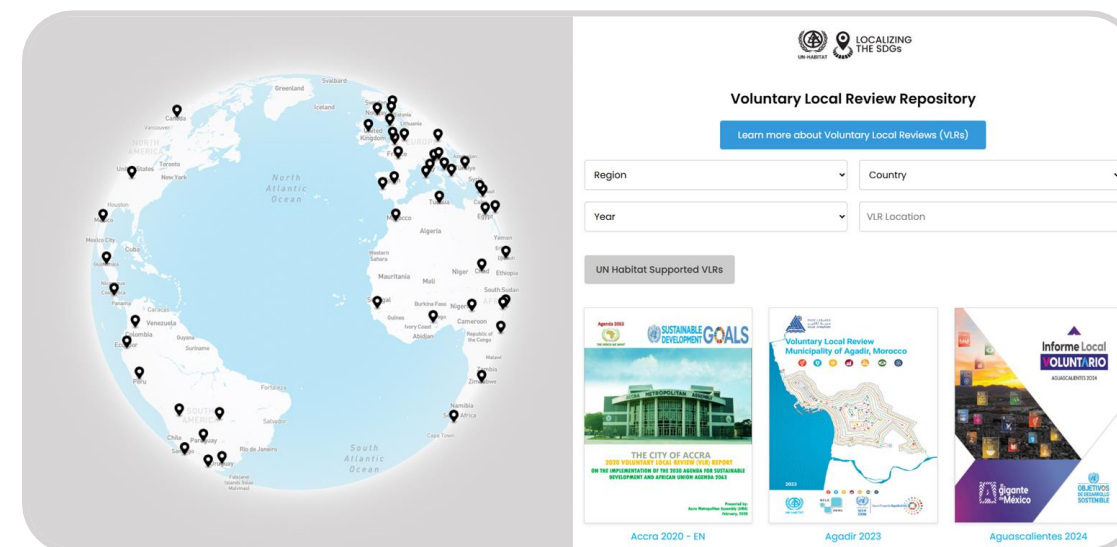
Greenland
Iceland
Svalbard
Canada
Vancouver
NORTH AMERICA
Toronto
United States
New York
North Atlantic Ocean
Houston
Mexico City
Cuba
Panama
Caracas
Venezuela
Colombia
Guyana
Suriname
Ecuador
Peru
Fortaleza
SOUTH AMERICA
Salvador
Chile
Paraguay
Rio de Janeiro
Santiago
Uruguay
Falkland Islands (Islas Malvinas)
South Atlantic Ocean
United Kingdom
Lithuania
Ukraine
France
Morocco
Tunisia
Egypt
Algeria
Western Sahara
Mauritania
Mali
Niger
Chad
Senegal
Burkina Faso
Nigeria
Guinea
Ivory Coast
Abidjan
Cameroon
Republic of the Congo
Ethiopia
South Sudan
Yemen
Malawi
Zambia
Zimbabwe
Namibia
South Africa
Cape Town

UN-HABITAT
LOCALIZING THE SDGs

Voluntary Local Review Repository

Learn more about Voluntary Local Reviews (VLRs)

Region
Country
Year
VLR Location

UN Habitat Supported VLRs

Agenda 2063
SUSTAINABLE DEVELOPMENT GOALS
ACCRA METROPOLITAN ASSEMBLY
THE CITY OF ACCRA
2020 VOLUNTARY LOCAL REVIEW (VLR) REPORT
ON THE IMPLEMENTATION OF THE 2030 AGENDA FOR SUSTAINABLE DEVELOPMENT AND AFRICAN UNION AGENDA 2063
Prepared by:
Accra Metropolitan Assembly (AMA)
February, 2020

Voluntary Local Review
Municipality of Agadir, Morocco
2023

Informe Local
VOLUNTARIO
AGUASCALIENTES 2024
gigante de México
OBJETIVOS DE DESARROLLO SOSTENIBLE

Accra 2020 - EN
Agadir 2023
Aguascalientes 2024